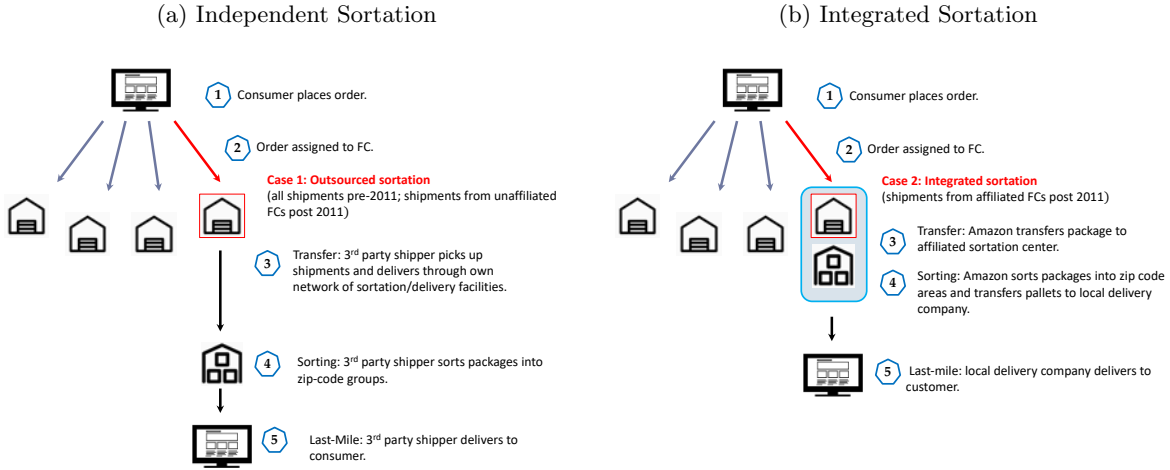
(a) Independent Sortation

1 Consumer places order.

2 Order assigned to FC.

Case 1: Outsourced sortation
(all shipments pre-2011; shipments from unaffiliated FCs post 2011)

3 Transfer: 3$^{rd}$ party shipper picks up shipments and delivers through own network of sortation/delivery facilities.

4 Sorting: 3$^{rd}$ party shipper sorts packages into zip-code groups.

5 Last-Mile: 3$^{rd}$ party shipper delivers to consumer.

(b) Integrated Sortation

1 Consumer places order.

2 Order assigned to FC.

Case 2: Integrated sortation
(shipments from affiliated FCs post 2011)

3 Transfer: Amazon transfers package to affiliated sortation center.

4 Sorting: Amazon sorts packages into zip code areas and transfers pallets to local delivery company.

5 Last-mile: local delivery company delivers to customer.